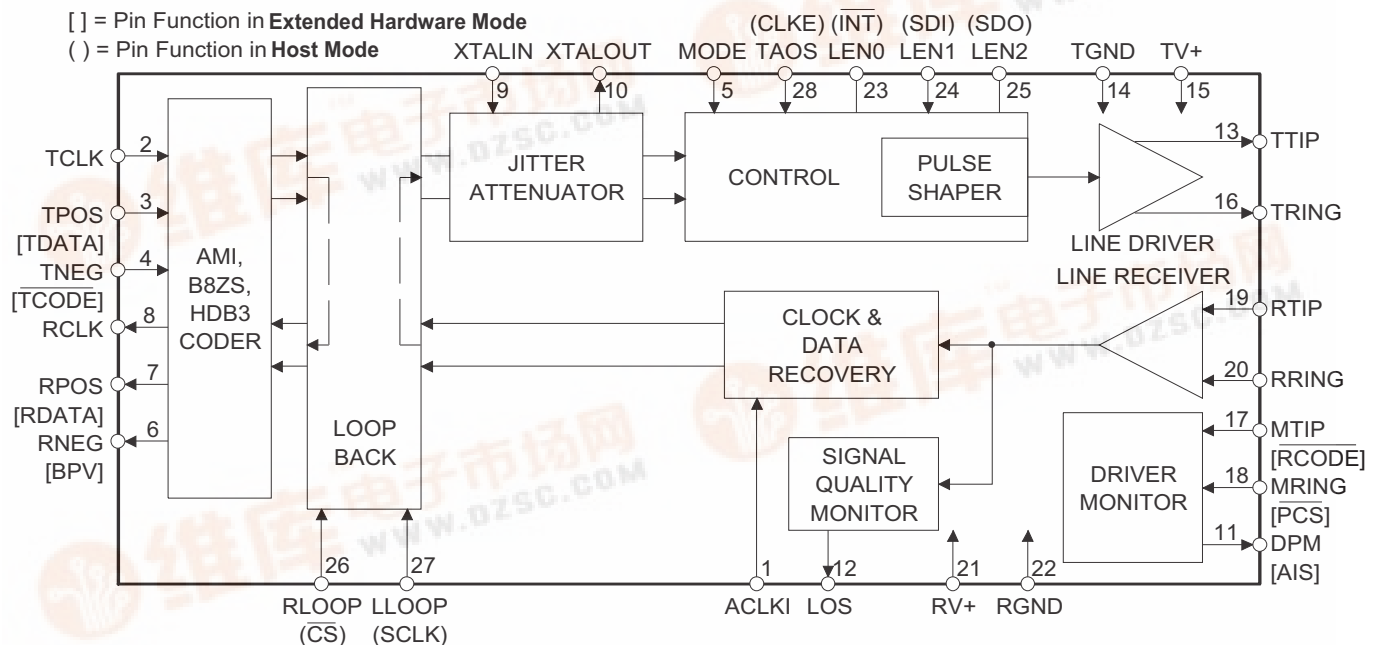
[ ] = Pin Function in **Extended Hardware Mode**
( ) = Pin Function in **Host Mode**

XTALIN 9
XTALOUT 10
MODE 5
(CLKE) TAOS 28
($\overline{INT}$) LEN0 23
(SDI) LEN1 24
(SDO) LEN2 25
TGND 14
TV+ 15

TCLK 2
TPOS [TDATA] 3
$\overline{TNEG}$ [$\overline{TCODE}$] 4
RCLK 8
RPOS [RDATA] 7
RNEG [BPV] 6

AMI, B8ZS, HDB3 CODER

LOOP BACK

JITTER ATTENUATOR

CONTROL

PULSE SHAPER

LINE DRIVER

13 TTIP
16 TRING

LINE RECEIVER

19 RTIP
20 RRING

CLOCK & DATA RECOVERY

SIGNAL QUALITY MONITOR

DRIVER MONITOR

17 MTIP [$\overline{RCODE}$]
18 MRING [$\overline{PCS}$]
11 DPM [AIS]

26 RLOOP ($\overline{CS}$)
27 LLOOP (SCLK)
1 ACLKI
12 LOS
21 RV+
22 RGND

www.dzsc.com